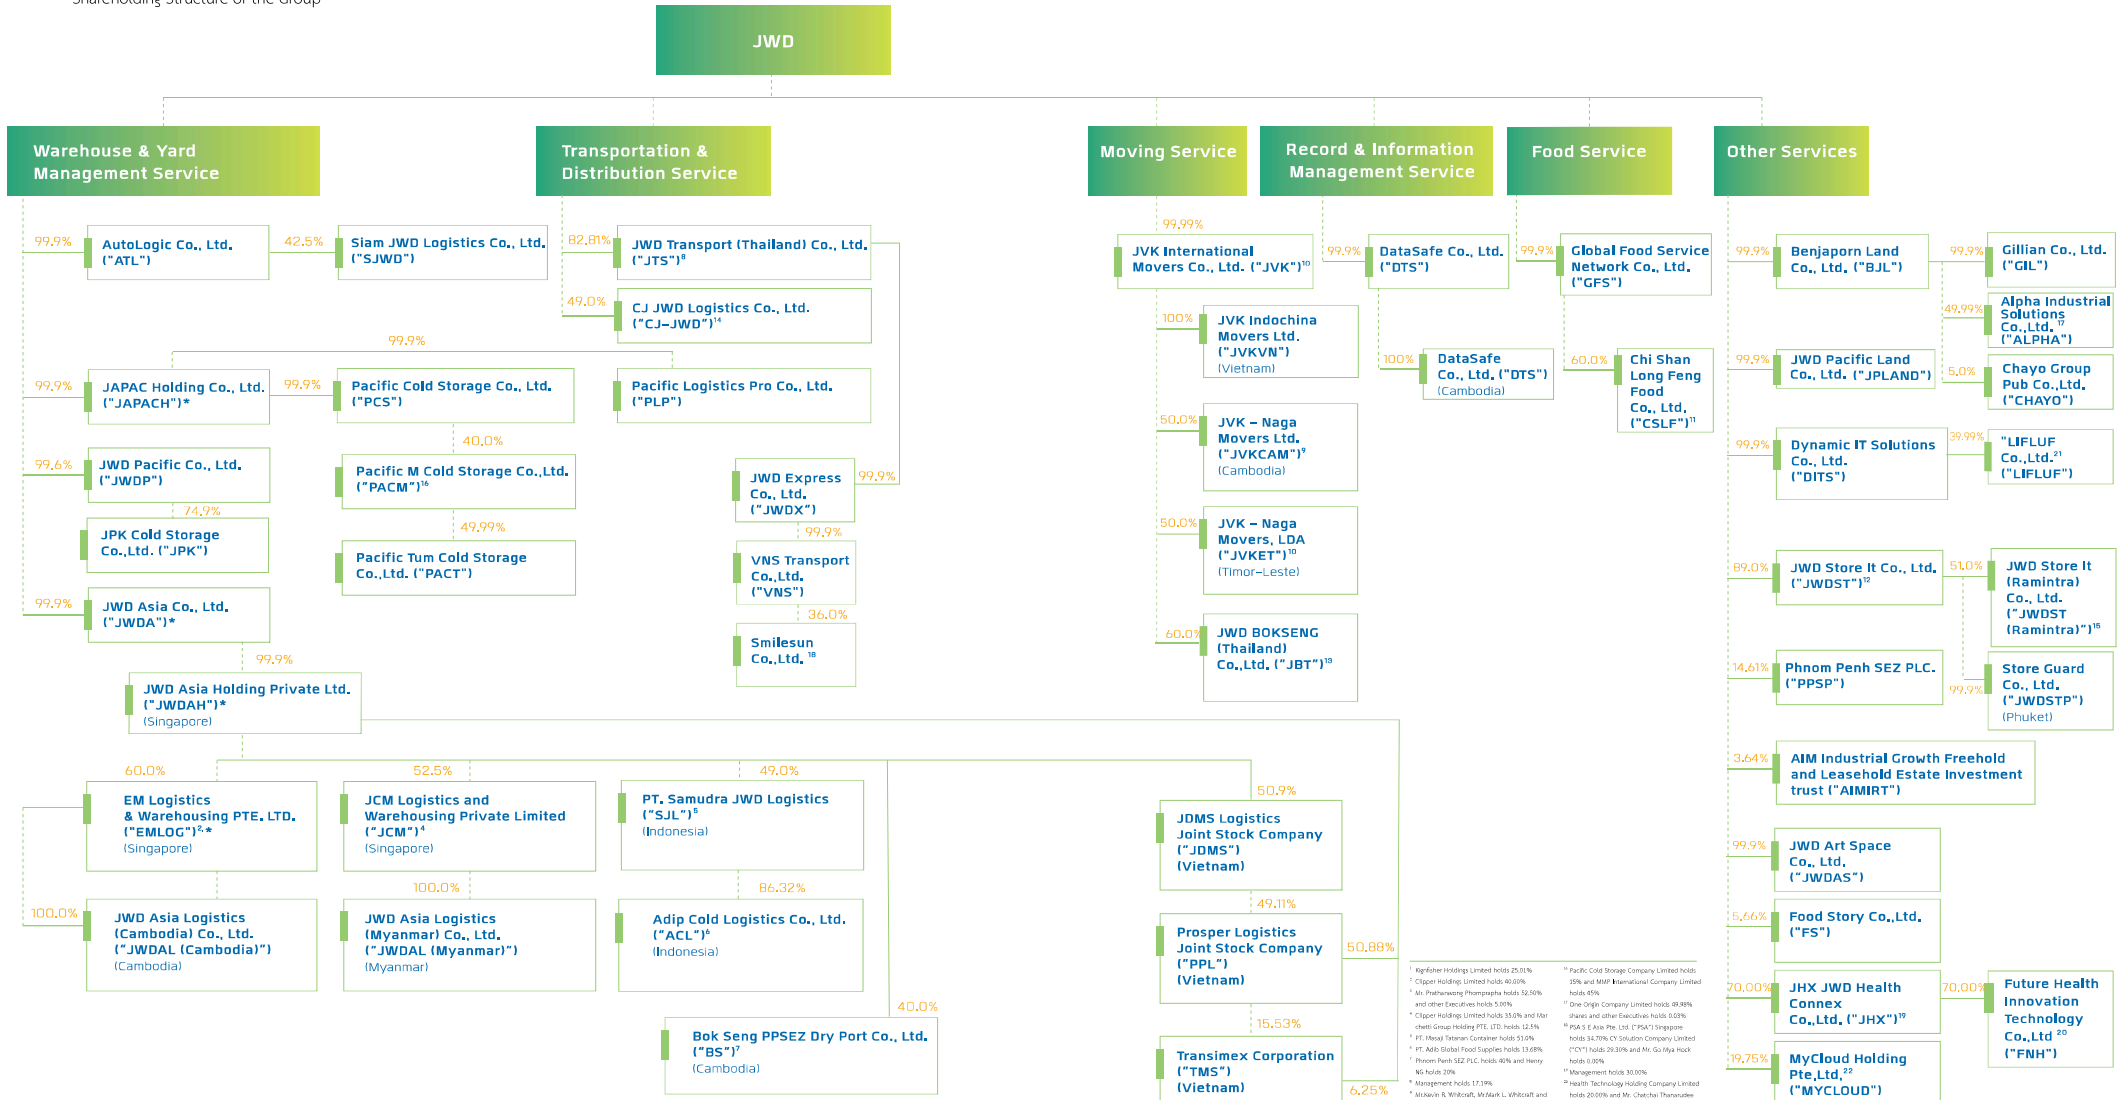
Shareholding Structure of the Group

JWD

Warehouse & Yard Management Service

Transportation & Distribution Service

Moving Service

Record & Information Management Service

Food Service

Other Services

99.9%
AutoLogic Co., Ltd. ("ATL")

42.5%
Siam JWD Logistics Co., Ltd. ("SJWD")

82.81%
JWD Transport (Thailand) Co., Ltd. ("JTS")$^{8}$

49.0%
CJ JWD Logistics Co., Ltd. ("CJ–JWD")$^{14}$

99.9%

99.9%
JAPAC Holding Co., Ltd. ("JAPACH")*

99.9%
Pacific Cold Storage Co., Ltd. ("PCS")

Pacific Logistics Pro Co., Ltd. ("PLP")

40.0%
Pacific M Cold Storage Co.,Ltd. ("PACM")$^{16}$

49.99%
Pacific Tum Cold Storage Co.,Ltd. ("PACT")

99.6%
JWD Pacific Co., Ltd. ("JWDP")

74.9%
JPK Cold Storage Co.,Ltd. ("JPK")

99.9%
JWD Asia Co., Ltd. ("JWDA")*

99.9%
JWD Asia Holding Private Ltd. ("JWDAH")* (Singapore)

JWD Express Co., Ltd. ("JWDX")
99.9%

99.9%
VNS Transport Co., Ltd. ("VNS")

36.0%
Smilesun Co.,Ltd. $^{18}$

99.99%
JVK International Movers Co., Ltd. ("JVK")$^{10}$

100%
JVK Indochina Movers Ltd. ("JVKVN") (Vietnam)

50.0%
JVK – Naga Movers Ltd. ("JVKCAM")$^{9}$ (Cambodia)

50.0%
JVK – Naga Movers, LDA ("JVKET")$^{10}$ (Timor–Leste)

60.0%
JWD BOKSENG (Thailand) Co.,Ltd. ("JBT")$^{19}$

99.9%
DataSafe Co., Ltd. ("DTS")

100%
DataSafe Co., Ltd. ("DTS") (Cambodia)

99.9%
Global Food Service Network Co., Ltd. ("GFS")

60.0%
Chi Shan Long Feng Food Co., Ltd. ("CSLF")$^{11}$

99.9%
Benjaporn Land Co., Ltd. ("BJL")

99.9%
Gillian Co., Ltd. ("GIL")

49.99%
Alpha Industrial Solutions Co.,Ltd. $^{17}$ ("ALPHA")

99.9%
JWD Pacific Land Co., Ltd. ("JPLAND")

5.0%
Chayo Group Pub Co.,Ltd. ("CHAYO")

99.9%
Dynamic IT Solutions Co., Ltd. ("DITS")

39.99%
"LIFLUF" Co.,Ltd.$^{21}$ ("LIFLUF")

89.0%
JWD Store It Co., Ltd. ("JWDST")$^{12}$

51.0%
JWD Store It (Ramintra) Co., Ltd. ("JWDST (Ramintra)")$^{15}$

14.61%
Phnom Penh SEZ PLC. ("PPSP")

99.9%
Store Guard Co., Ltd. ("JWDSTP") (Phuket)

3.64%
AIM Industrial Growth Freehold and Leasehold Estate Investment trust ("AIMIRT")

99.9%
JWD Art Space Co., Ltd. ("JWDAS")

5.66%
Food Story Co.,Ltd. ("FS")

70.00%
JHX JWD Health Connex Co.,Ltd. ("JHX")$^{19}$

70.00%
Future Health Innovation Technology Co.,Ltd $^{20}$ ("FNH")

19.75%
MyCloud Holding Pte,Ltd,$^{22}$ ("MYCLOUD")

60.0%
EM Logistics & Warehousing PTE. LTD. ("EMLOG")$^{2,*}$ (Singapore)

52.5%
JCM Logistics and Warehousing Private Limited ("JCM")$^{4}$ (Singapore)

49.0%
PT. Samudra JWD Logistics ("SJL")$^{5}$ (Indonesia)

100.0%
JWD Asia Logistics (Cambodia) Co., Ltd. ("JWDAL (Cambodia)") (Cambodia)

100.0%
JWD Asia Logistics (Myanmar) Co., Ltd. ("JWDAL (Myanmar)") (Myanmar)

86.32%
Adip Cold Logistics Co., Ltd. ("ACL")$^{6}$ (Indonesia)

40.0%
Bok Seng PPSEZ Dry Port Co., Ltd. ("BS")$^{7}$ (Cambodia)

50.9%
JDMS Logistics Joint Stock Company ("JDMS") (Vietnam)

49.11%
Prosper Logistics Joint Stock Company ("PPL") (Vietnam)

50.88%

15.53%
Transimex Corporation ("TMS") (Vietnam)

6.25%

$^{1}$ Kingfisher Holdings Limited holds 25.01%
$^{2}$ Clipper Holdings Limited holds 40.00%
$^{3}$ Mr. Prathanwong Phompapha holds 32.50% and other Executives holds 5.00%
$^{4}$ Clipper Holdings Limited holds 35.0% and Mar chetti Group Holding PTE. LTD. holds 12.5%
$^{5}$ PT. Masaji Tatanan Container holds 51.0%
$^{6}$ PT. Adib Global Food Supplies holds 13.68%
$^{7}$ Phnom Penh SEZ PLC. holds 40% and Henry NG holds 20%
$^{8}$ Management holds 17.19%
$^{9}$ Mr.Kevin R. Whitcraft, Mr.Mark L. Whitcraft and
$^{16}$ Pacific Cold Storage Company Limited holds 35% and MMP International Company Limited holds 45%
$^{17}$ One Origin Company Limited holds 49.98% shares and other Executives holds 0.03%
$^{18}$ PSA S E Asia Pte. Ltd. ("PSA") Singapore holds 34.70% CY Solution Company Limited ("CY") holds 29.30% and Mr. Go Mya Hock holds 0.00%
$^{19}$ Management holds 30.00%
$^{20}$ Health Technology Holding Company Limited holds 20.00% and Mr. Chatchai Thanarudee